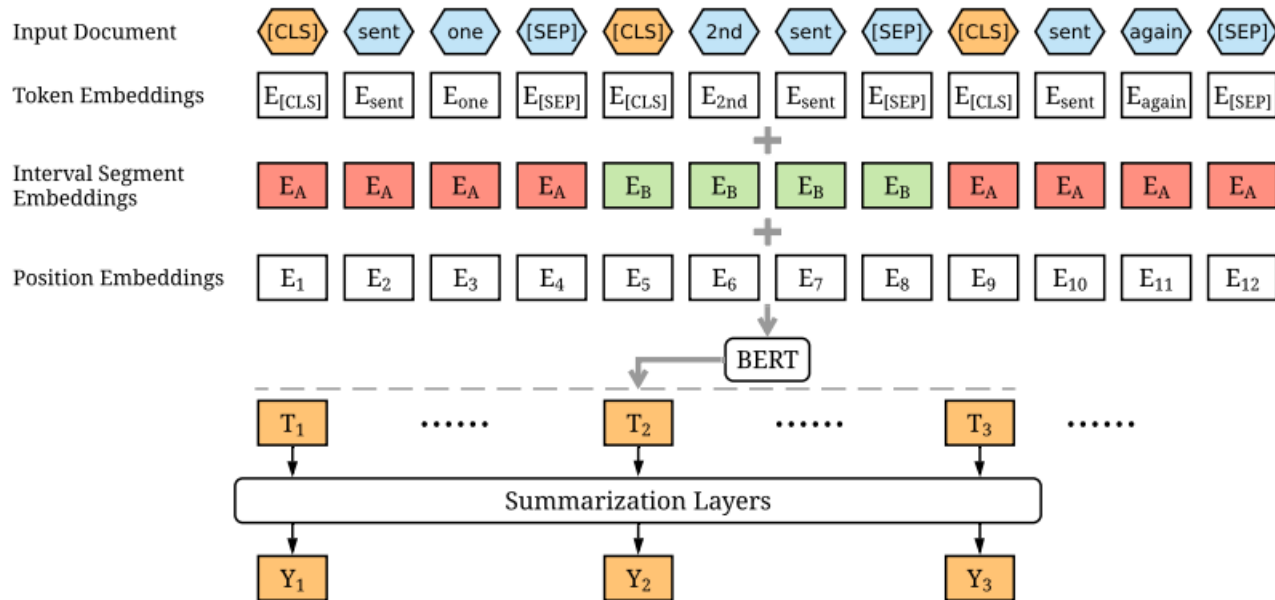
Input Document [CLS] sent one [SEP] [CLS] 2nd sent [SEP] [CLS] sent again [SEP]

Token Embeddings $E_{[CLS]}$ $E_{sent}$ $E_{one}$ $E_{[SEP]}$ $E_{[CLS]}$ $E_{2nd}$ $E_{sent}$ $E_{[SEP]}$ $E_{[CLS]}$ $E_{sent}$ $E_{again}$ $E_{[SEP]}$

+

Interval Segment Embeddings $E_A$ $E_A$ $E_A$ $E_A$ $E_B$ $E_B$ $E_B$ $E_B$ $E_A$ $E_A$ $E_A$ $E_A$

+

Position Embeddings $E_1$ $E_2$ $E_3$ $E_4$ $E_5$ $E_6$ $E_7$ $E_8$ $E_9$ $E_{10}$ $E_{11}$ $E_{12}$

BERT

$T_1$ ...... $T_2$ ...... $T_3$ ......

Summarization Layers

$Y_1$ $Y_2$ $Y_3$